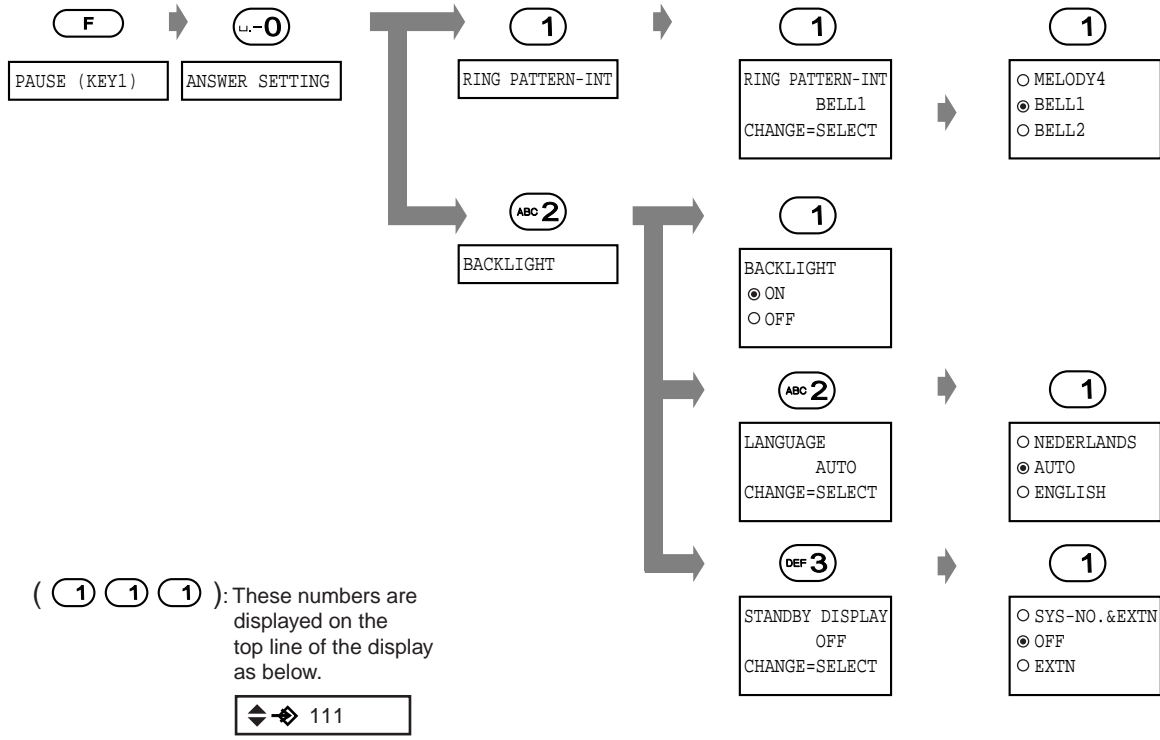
F

PAUSE (KEY1)

␣.-0

ANSWER SETTING

1

RING PATTERN-INT

1

RING PATTERN-INT
BELL1
CHANGE=SELECT

1

○ MELODY4
◉ BELL1
○ BELL2

ABC 2

BACKLIGHT

1

BACKLIGHT
◉ ON
○ OFF

ABC 2

LANGUAGE
AUTO
CHANGE=SELECT

1

○ NEDERLANDS
◉ AUTO
○ ENGLISH

DEF 3

STANDBY DISPLAY
OFF
CHANGE=SELECT

1

○ SYS-NO.&EXTN
◉ OFF
○ EXTN

( 1 1 1 ): These numbers are displayed on the top line of the display as below.

111